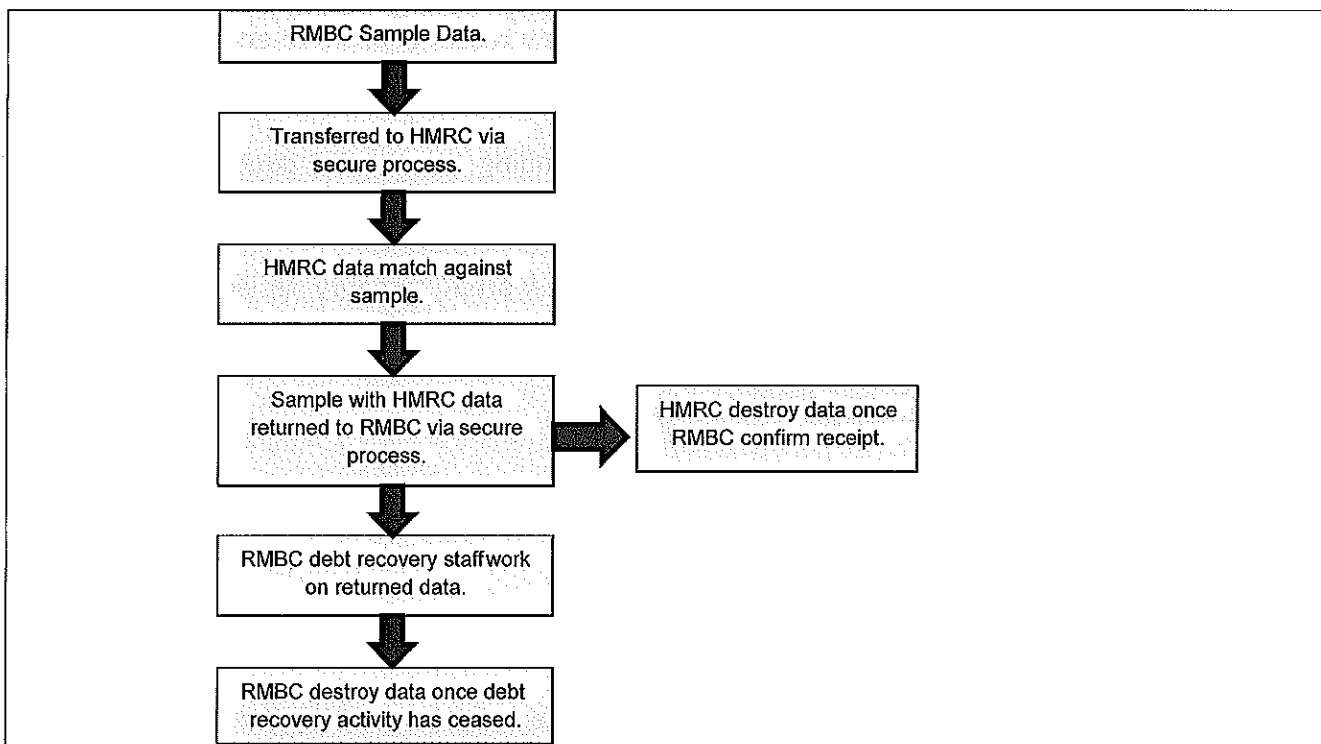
RMBC Sample Data.

Transferred to HMRC via secure process.

HMRC data match against sample.

Sample with HMRC data returned to RMBC via secure process.

HMRC destroy data once RMBC confirm receipt.

RMBC debt recovery staffwork on returned data.

RMBC destroy data once debt recovery activity has ceased.